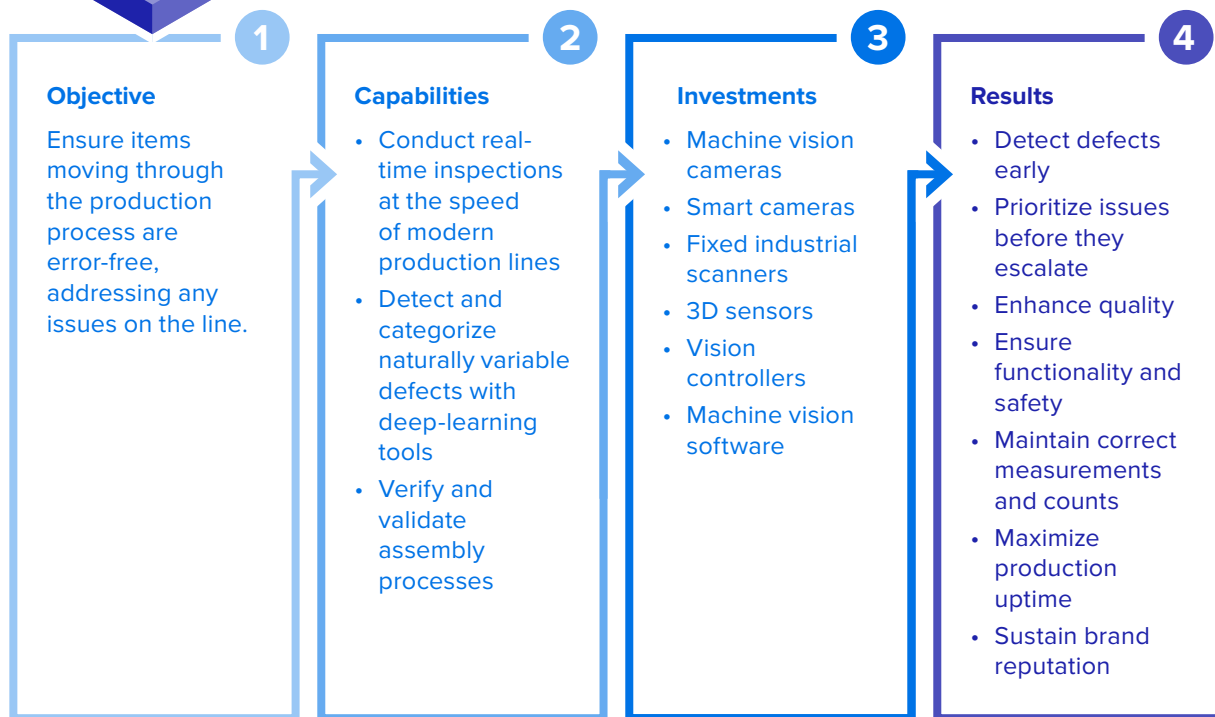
1

Objective

Ensure items moving through the production process are error-free, addressing any issues on the line.

2

Capabilities

- Conduct real-time inspections at the speed of modern production lines
- Detect and categorize naturally variable defects with deep-learning tools
- Verify and validate assembly processes

3

Investments

- Machine vision cameras
- Smart cameras
- Fixed industrial scanners
- 3D sensors
- Vision controllers
- Machine vision software

4

Results

- Detect defects early
- Prioritize issues before they escalate
- Enhance quality
- Ensure functionality and safety
- Maintain correct measurements and counts
- Maximize production uptime
- Sustain brand reputation